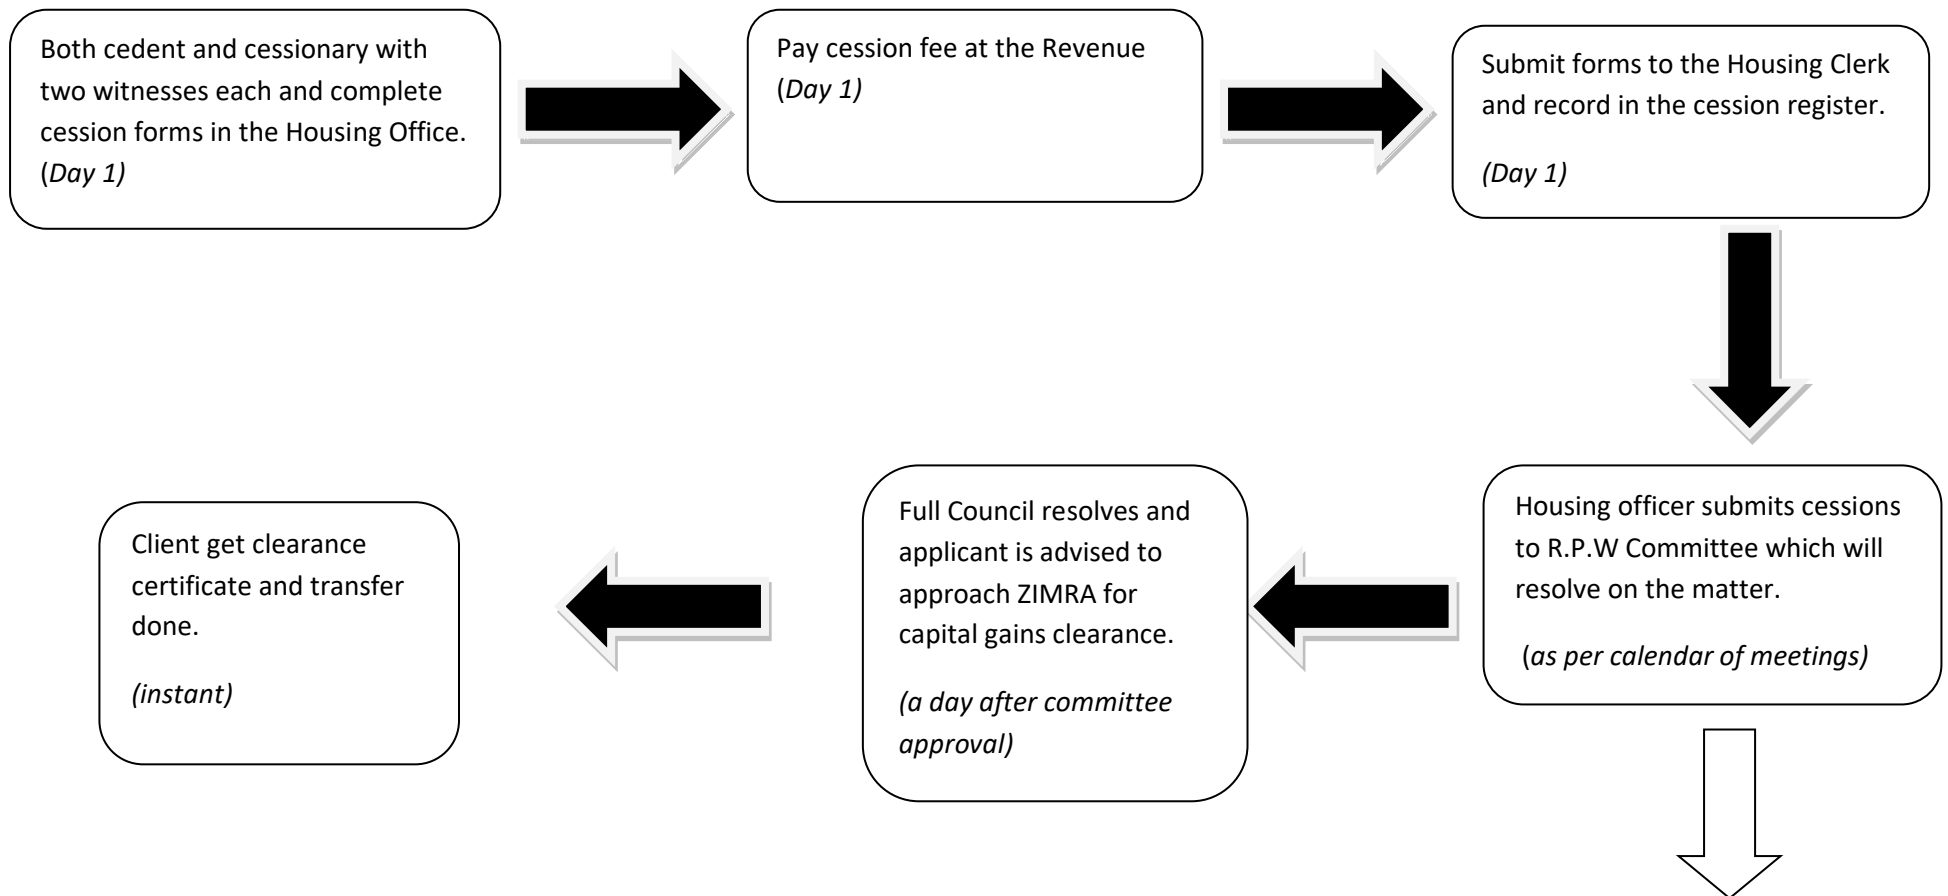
Both cedent and cessionary with two witnesses each and complete cession forms in the Housing Office. (Day 1)

Pay cession fee at the Revenue (Day 1)

Submit forms to the Housing Clerk and record in the cession register.

(Day 1)

Housing officer submits cessions to R.P.W Committee which will resolve on the matter.

(as per calendar of meetings)

Full Council resolves and applicant is advised to approach ZIMRA for capital gains clearance.

(a day after committee approval)

Client get clearance certificate and transfer done.

(instant)